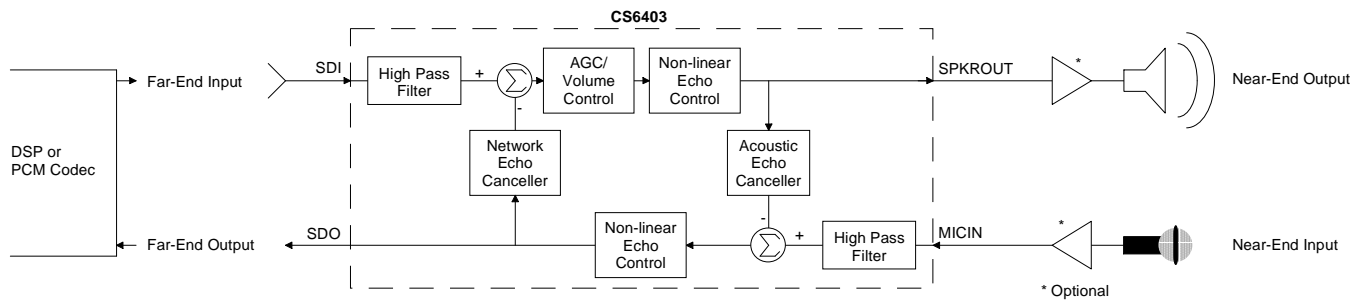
CS6403

DSP or PCM Codec

Far-End Input

SDI

High Pass Filter

+

$\sum$

-

AGC/ Volume Control

Non-linear Echo Control

SPKROUT

*

Near-End Output

Network Echo Canceller

Acoustic Echo Canceller

Far-End Output

SDO

Non-linear Echo Control

-

$\sum$

+

High Pass Filter

MICIN

*

Near-End Input

* Optional